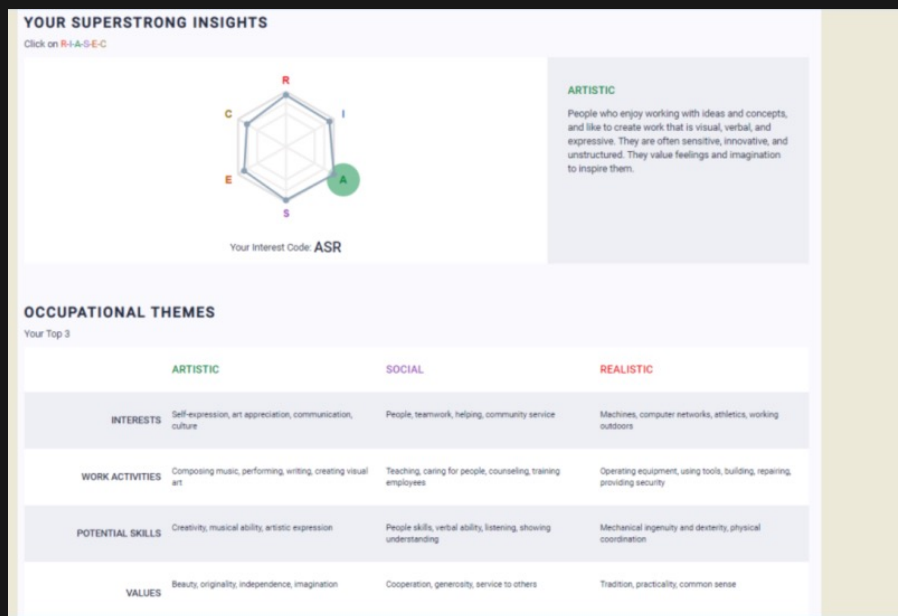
YOUR SUPERSTRONG INSIGHTS

Click on R-I-A-S-E-C

R
I
A
S
E
C

Your Interest Code: ASR

ARTISTIC

People who enjoy working with ideas and concepts, and like to create work that is visual, verbal, and expressive. They are often sensitive, innovative, and unstructured. They value feelings and imagination to inspire them.

OCCUPATIONAL THEMES

Your Top 3

| | ARTISTIC | SOCIAL | REALISTIC |
|---|---|---|---|
| INTERESTS | Self-expression, art appreciation, communication, culture | People, teamwork, helping, community service | Machines, computer networks, athletics, working outdoors |
| WORK ACTIVITIES | Composing music, performing, writing, creating visual art | Teaching, caring for people, counseling, training employees | Operating equipment, using tools, building, repairing, providing security |
| POTENTIAL SKILLS | Creativity, musical ability, artistic expression | People skills, verbal ability, listening, showing understanding | Mechanical ingenuity and dexterity, physical coordination |
| VALUES | Beauty, originality, independence, imagination | Cooperation, generosity, service to others | Tradition, practicality, common sense |